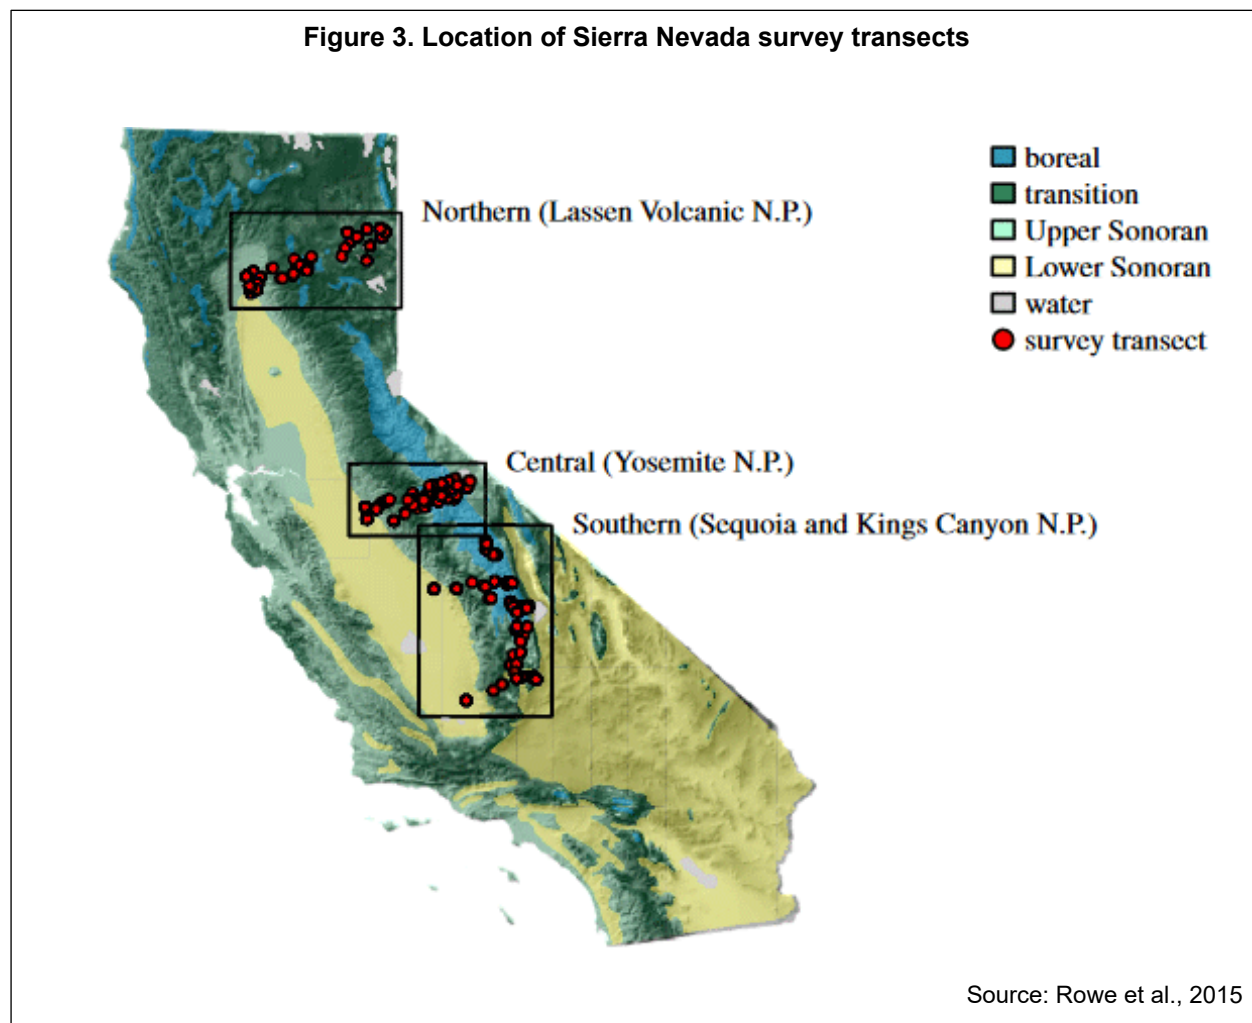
Figure 3. Location of Sierra Nevada survey transects

Northern (Lassen Volcanic N.P.)

Central (Yosemite N.P.)

Southern (Sequoia and Kings Canyon N.P.)

boreal
transition
Upper Sonoran
Lower Sonoran
water
survey transect

Source: Rowe et al., 2015